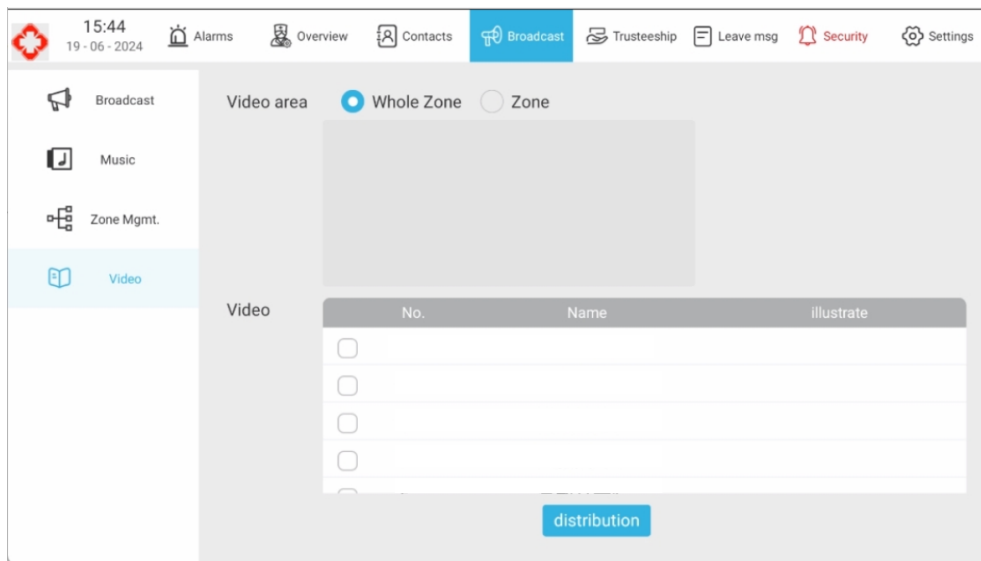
15:44
19 - 06 - 2024

Alarms | Overview | Contacts | Broadcast | Trusteeship | Leave msg | Security | Settings

Broadcast
Music
Zone Mgmt.
Video

Video area
Whole Zone
Zone

Video

| No. | Name | illustrate |
|---|---|---|
| | | |
| | | |
| | | |
| | | |

distribution